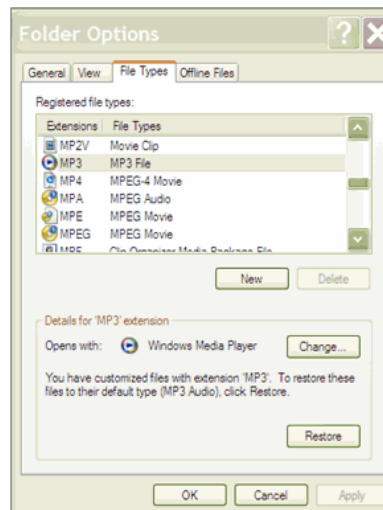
Folder Options

General | View | File Types | Offline Files

Registered file types:

| Extensions | File Types |
|---|---|
| MP2V | Movie Clip |
| MP3 | MP3 File |
| MP4 | MPEG-4 Movie |
| MPA | MPEG Audio |
| MPE | MPEG Movie |
| MPEG | MPEG Movie |
| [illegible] | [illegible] |

New | Delete

Details for 'MP3' extension

Opens with: Windows Media Player | Change...

You have customized files with extension 'MP3'. To restore these files to their default type (MP3 Audio), click Restore.

Restore

OK | Cancel | Apply